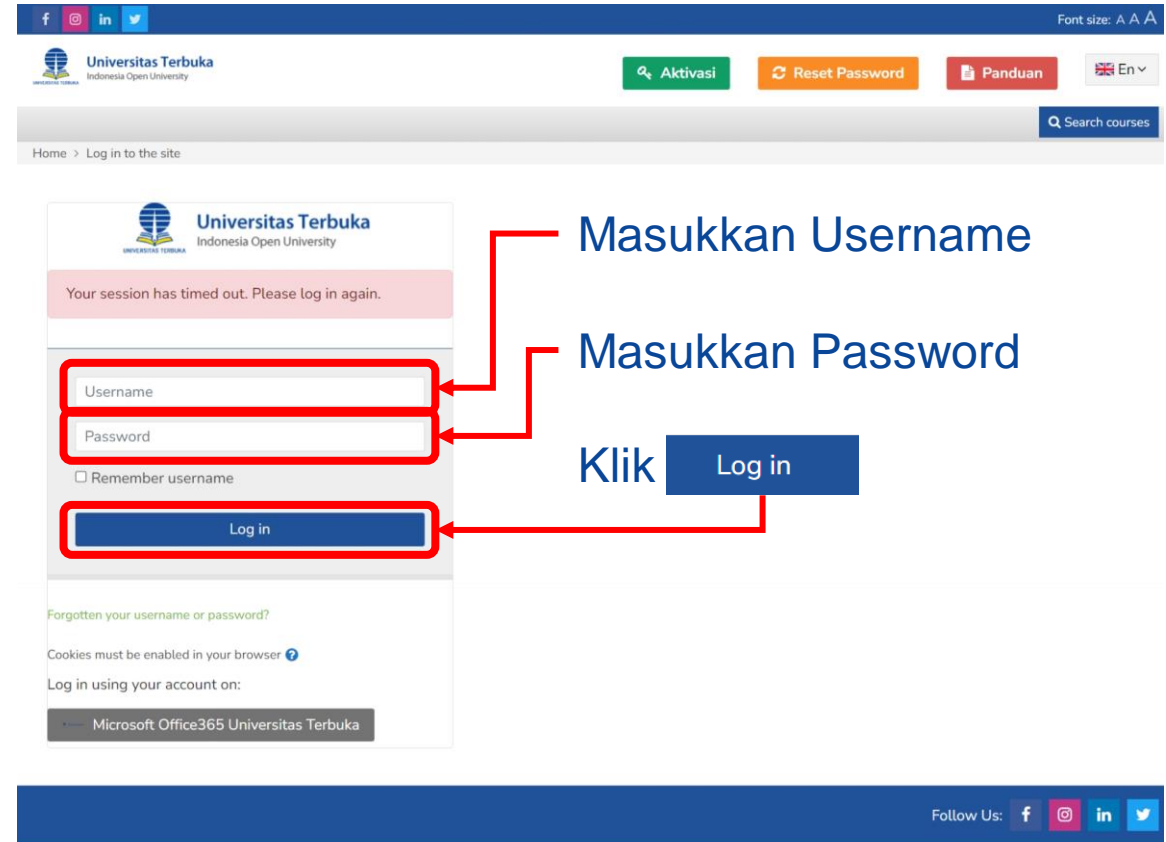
f in
Font size: A A A

UNIVERSITAS TERBUKA
Universitas Terbuka
Indonesia Open University

Aktivasi
Reset Password
Panduan
En

Search courses

Home > Log in to the site

UNIVERSITAS TERBUKA
Universitas Terbuka
Indonesia Open University

Your session has timed out. Please log in again.

Username
Password
Remember username
Log in

Masukkan Username
Masukkan Password
Klik Log in

Forgotten your username or password?

Cookies must be enabled in your browser

Log in using your account on:

Microsoft Office365 Universitas Terbuka

Follow Us: f in